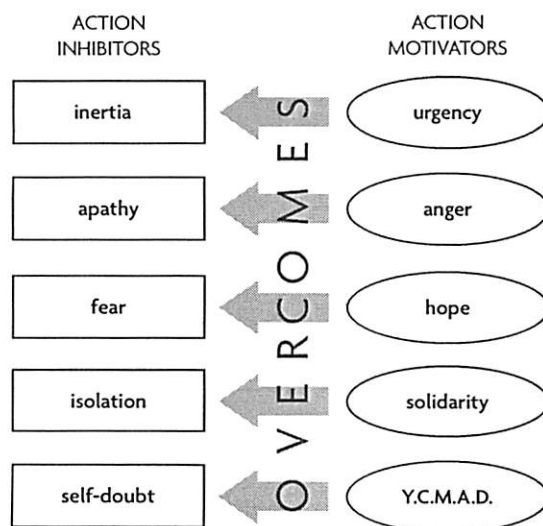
ACTION INHIBITORS

ACTION MOTIVATORS

| ACTION INHIBITORS | | ACTION MOTIVATORS |
|---|---|---|
| inertia | ← | urgency |
| apathy | ← | anger |
| fear | ← | hope |
| isolation | ← | solidarity |
| self-doubt | ← | Y.C.M.A.D. |

OVERCOMES